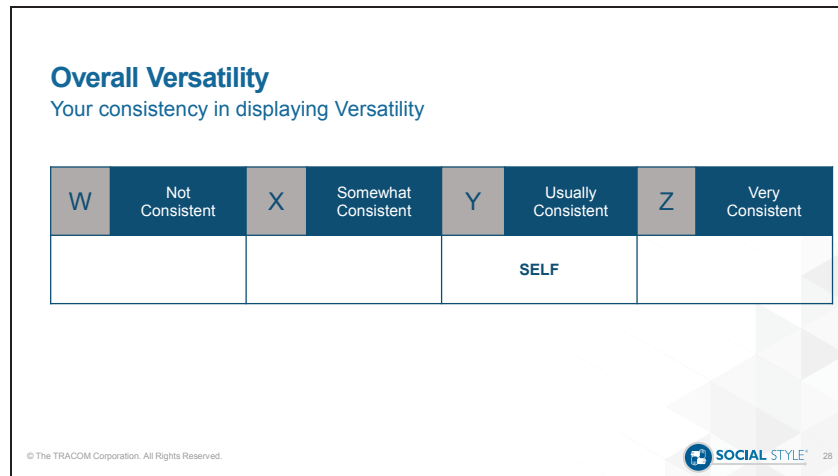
Overall Versatility
Your consistency in displaying Versatility

| W | Not Consistent | X | Somewhat Consistent | Y | Usually Consistent | Z | Very Consistent |
|---|---|---|---|---|---|---|---|
| | | | | SELF | | | |

© The TRACOM Corporation. All Rights Reserved.

SOCIAL STYLE® 28